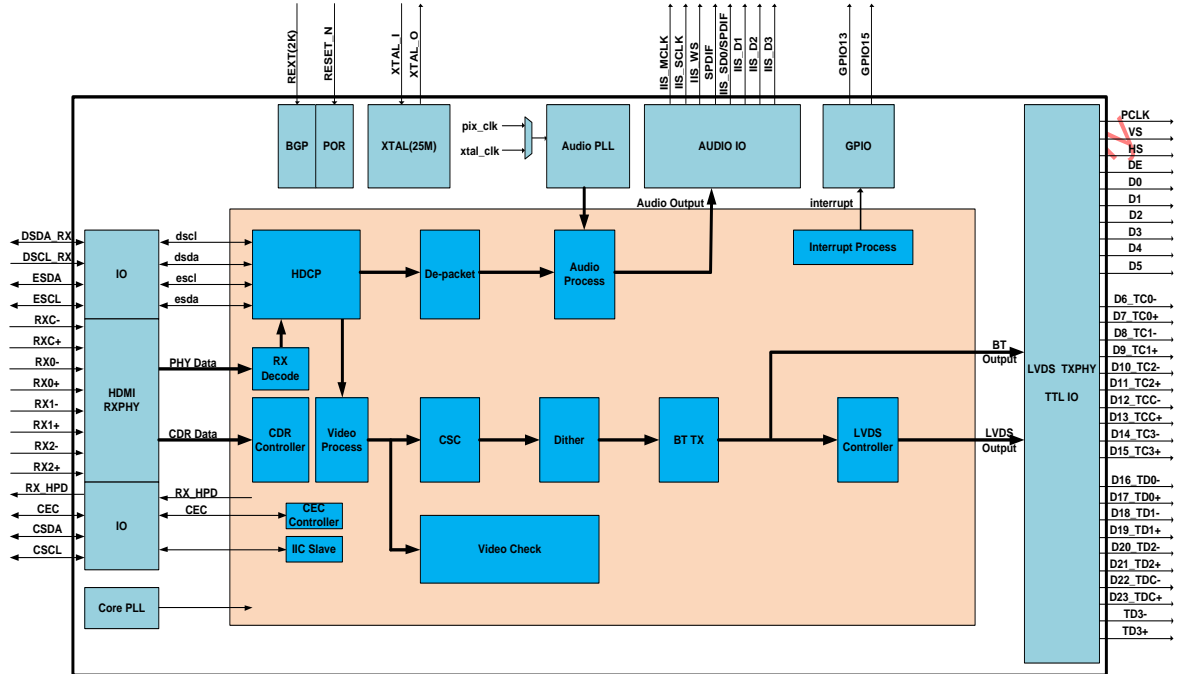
REXT(2K)
RESET_N
XTAL_I
XTAL_O
IIS_MCLK
IIS_SCLK
IIS_WS
SPDIF
IIS_SD0/SPDIF
IIS_D1
IIS_D2
IIS_D3
GPIO13
GPIO15

BGP
POR
XTAL(25M)
pix_clk
xtal_clk
Audio PLL
AUDIO IO
GPIO

Audio Output
interrupt
Interrupt Process

DSDA_RX
DSCL_RX
ESDA
ESCL
RXC-
RXC+
RX0-
RX0+
RX1-
RX1+
RX2-
RX2+
RX_HPD
CEC
CSDA
CSCL

IO
dscl
dsda
escl
esda
HDCP
De-packet
Audio Process

HDMI RXPHY
PHY Data
RX Decode
CDR Data
CDR Controller
Video Process
CSC
Dither
BT TX
LVDS Controller
BT Output
LVDS Output

IO
RX_HPD
CEC
CEC Controller
IIC Slave
Video Check
Core PLL

LVDS TXPHY
TTL IO

PCLK
VS
HS
DE
D0
D1
D2
D3
D4
D5
D6_TC0-
D7_TC0+
D8_TC1-
D9_TC1+
D10_TC2-
D11_TC2+
D12_TCC-
D13_TCC+
D14_TC3-
D15_TC3+
D16_TD0-
D17_TD0+
D18_TD1-
D19_TD1+
D20_TD2-
D21_TD2+
D22_TDC-
D23_TDC+
TD3-
TD3+